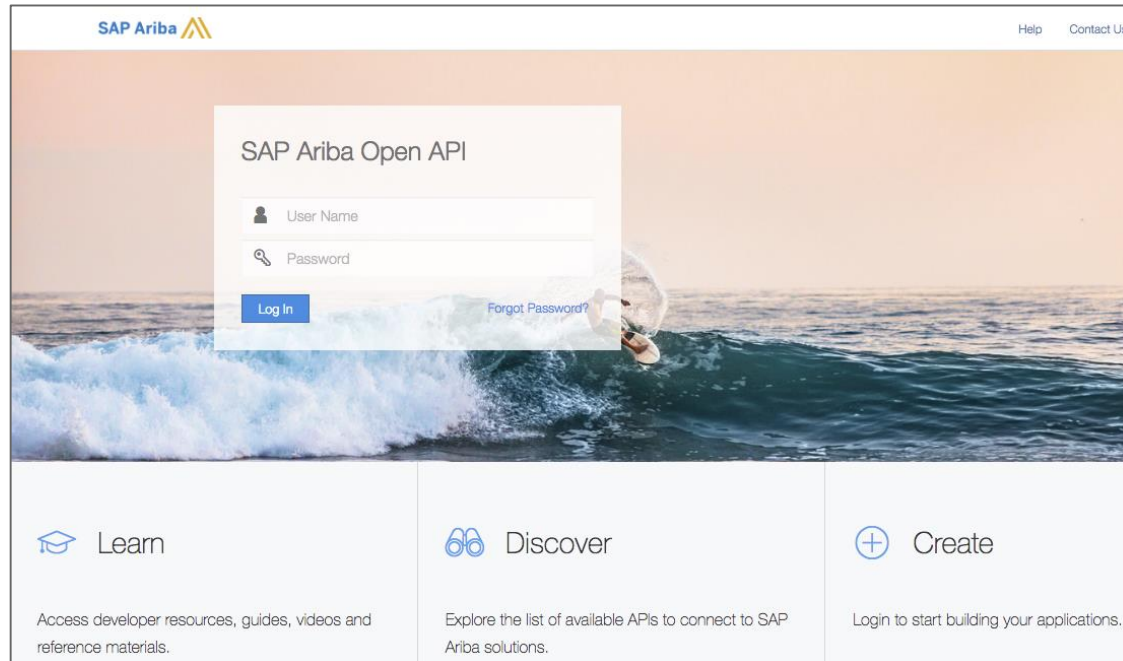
SAP Ariba

Help Contact Us

SAP Ariba Open API

User Name

Password

Log In

Forgot Password?

Learn

Access developer resources, guides, videos and reference materials.

Discover

Explore the list of available APIs to connect to SAP Ariba solutions.

Create

Login to start building your applications.